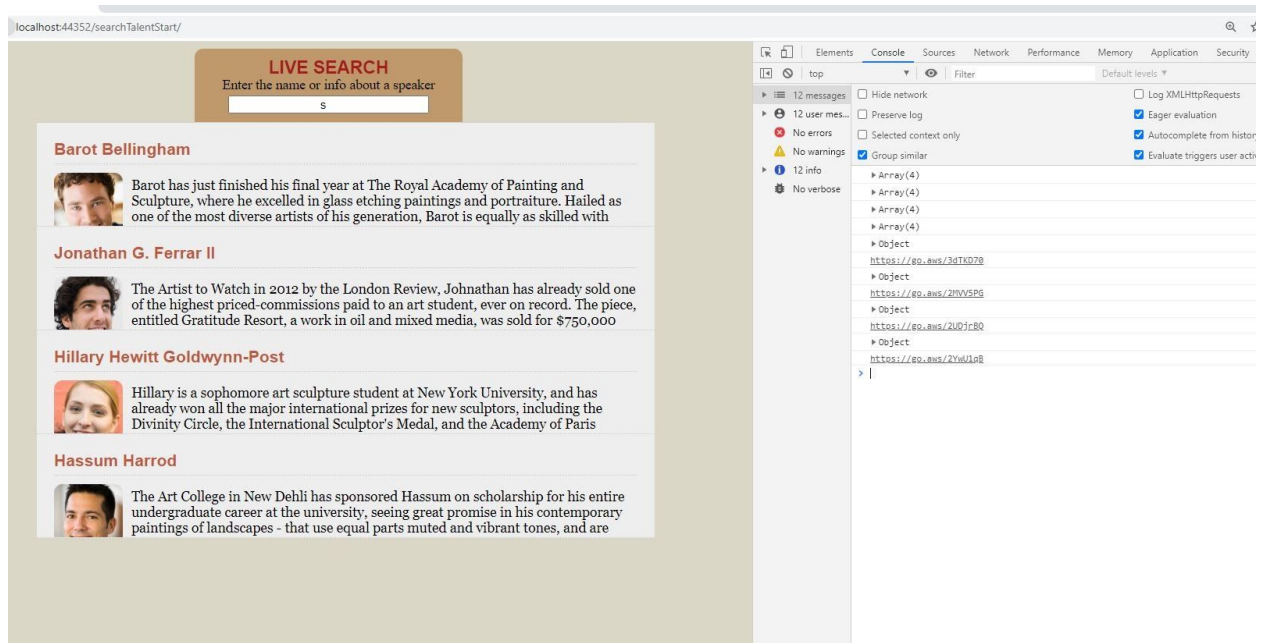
localhost:44352/searchTalentStart/

LIVE SEARCH
Enter the name or info about a speaker
s

Barot Bellingham

Barot has just finished his final year at The Royal Academy of Painting and Sculpture, where he excelled in glass etching paintings and portraiture. Hailed as one of the most diverse artists of his generation, Barot is equally as skilled with

Jonathan G. Ferrar II

The Artist to Watch in 2012 by the London Review, Johnathan has already sold one of the highest priced-commissions paid to an art student, ever on record. The piece, entitled Gratitude Resort, a work in oil and mixed media, was sold for $750,000

Hillary Hewitt Goldwynn-Post

Hillary is a sophomore art sculpture student at New York University, and has already won all the major international prizes for new sculptors, including the Divinity Circle, the International Sculptor's Medal, and the Academy of Paris

Hassum Harrod

The Art College in New Dehli has sponsored Hassum on scholarship for his entire undergraduate career at the university, seeing great promise in his contemporary paintings of landscapes - that use equal parts muted and vibrant tones, and are

Elements Console Sources Network Performance Memory Application Security
top Filter Default levels ▼
12 messages
12 user mes...
No errors
No warnings
12 info
No verbose
Hide network
Preserve log
Selected context only
Group similar
Log XMLHttpRequests
Eager evaluation
Autocomplete from histor
Evaluate triggers user acti
▶ Array(4)
▶ Array(4)
▶ Array(4)
▶ Array(4)
▶ Object
https://go.aws/3dTKD70
▶ Object
https://go.aws/2MVV5PG
▶ Object
https://go.aws/2UDjrBQ
▶ Object
https://go.aws/2YwU1qB
>